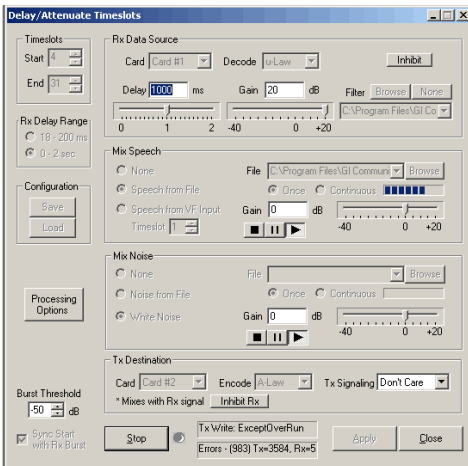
Delay/Attenuate Timeslots

Timeslots
Start 4
End 31

Rx Delay Range
18 - 200 ms
0 - 2 sec

Configuration
Save
Load

Processing Options

Burst Threshold
-50 dB

Sync Start with Rx Burst

Rx Data Source
Card Card #1
Decode u-Law
Inhibit
Delay 1000 ms
Gain 20 dB
Filter Browse None
0 1 2
-40 0 +20
C:\Program Files\GI Co

Mix Speech
None
Speech from File
Speech from VF Input
Timeslot 1
File C:\Program Files\GI Communi
Browse
Once
Continuous
Gain 0 dB
-40 0 +20

Mix Noise
None
Noise from File
White Noise
File
Browse
Once
Continuous
Gain 0 dB
-40 0 +20

Tx Destination
Card Card #2
Encode A-Law
Tx Signaling Don't Care
* Mixes with Rx signal
Inhibit Rx

Stop
Tx Write: ExceptOverRun
Errors - (983) Tx=3584, Rx=5
Apply
Close